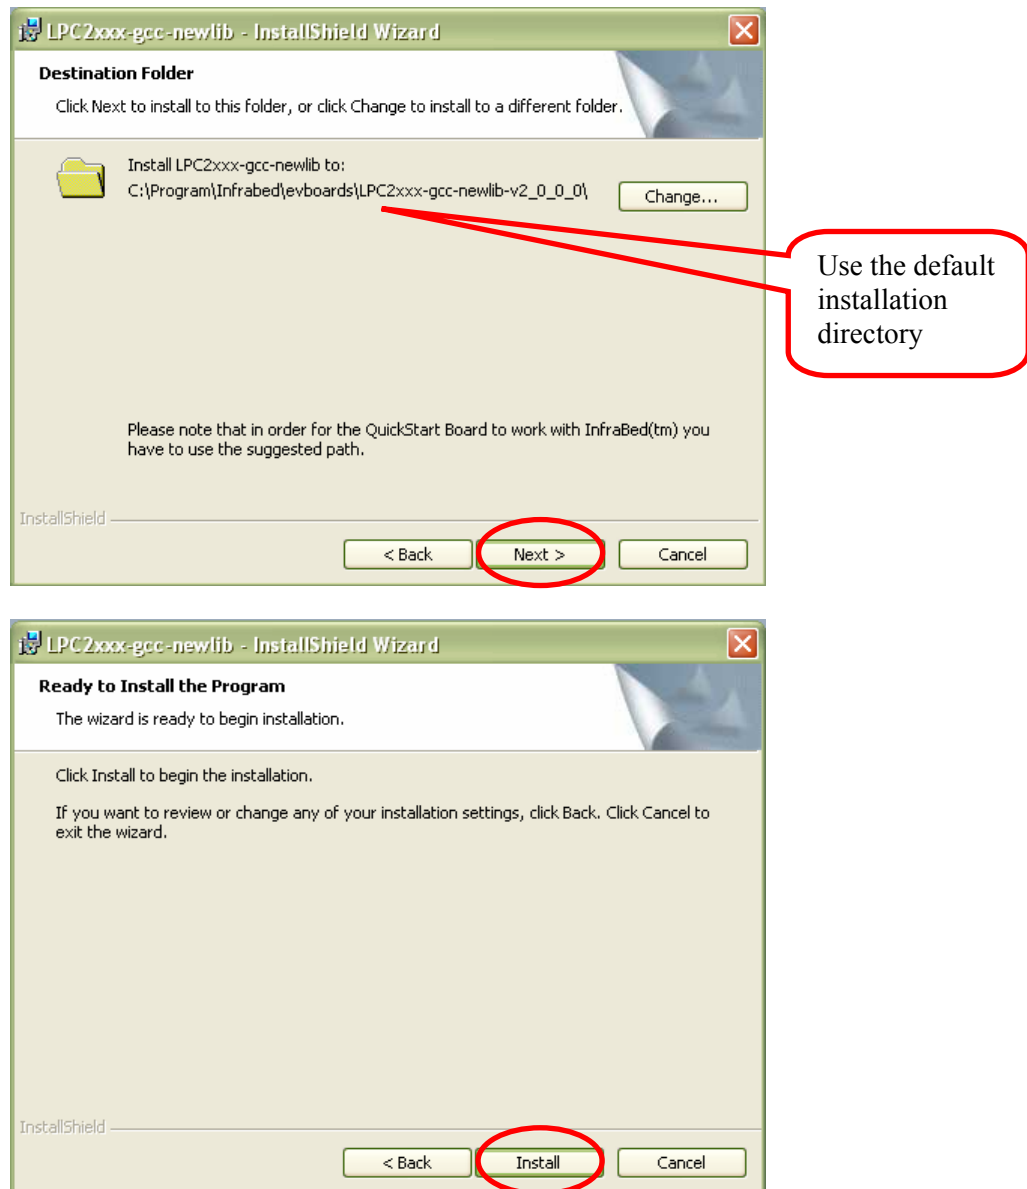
LPC2xxx-gcc-newlib - InstallShield Wizard

Destination Folder

Click Next to install to this folder, or click Change to install to a different folder.

Install LPC2xxx-gcc-newlib to:
C:\Program\Infrabed\evboards\LPC2xxx-gcc-newlib-v2_0_0_0\

Change...

Use the default installation directory

Please note that in order for the QuickStart Board to work with InfraBed(tm) you have to use the suggested path.

InstallShield

< Back

Next >

Cancel

LPC2xxx-gcc-newlib - InstallShield Wizard

Ready to Install the Program

The wizard is ready to begin installation.

Click Install to begin the installation.

If you want to review or change any of your installation settings, click Back. Click Cancel to exit the wizard.

InstallShield

< Back

Install

Cancel